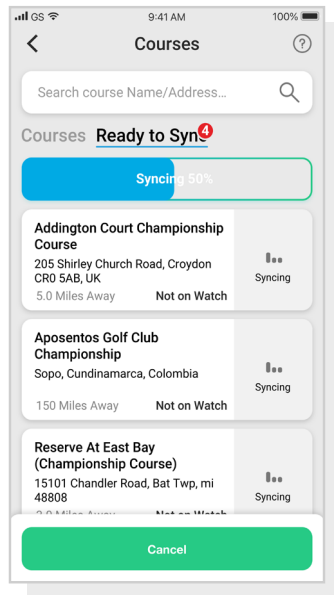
GS 9:41 AM 100%

Courses

?

Search course Name/Address...

Courses Ready to Sync 4

Syncing 50%

Addington Court Championship Course
205 Shirley Church Road, Croydon CR0 5AB, UK
5.0 Miles Away Not on Watch
Syncing

Aposentos Golf Club Championship
Sopo, Cundinamarca, Colombia
150 Miles Away Not on Watch
Syncing

Reserve At East Bay (Championship Course)
15101 Chandler Road, Bat Twp, mi 48808
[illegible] Not on Watch
Syncing

Cancel